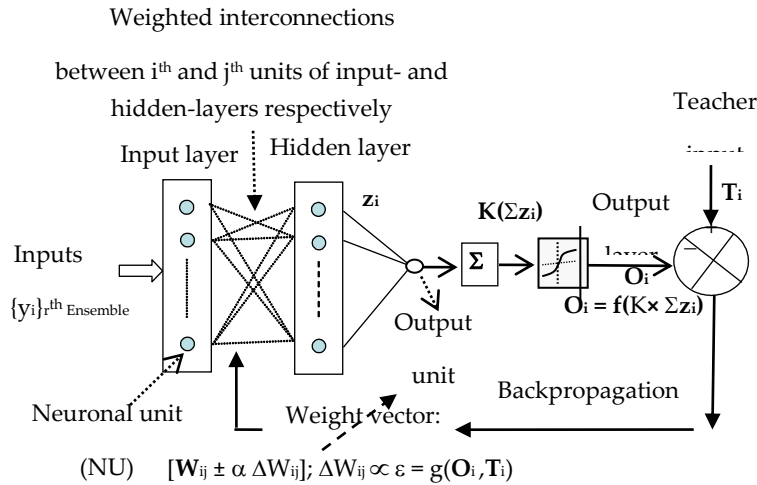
Weighted interconnections

between $i^{th}$ and $j^{th}$ units of input- and hidden-layers respectively

Teacher

input

Input layer

Hidden layer

$z_i$

$K(\Sigma z_i)$

Output

$T_i$

Inputs

$\{y_i\}_{r^{th}}$ Ensemble

$\Sigma$

layer

$O_i$

$O_i = f(K \times \Sigma z_i)$

Output

unit

Backpropagation

Neuronal unit

Weight vector:

(NU)

$[W_{ij} \pm \alpha \Delta W_{ij}]; \Delta W_{ij} \propto \varepsilon = g(O_i, T_i)$